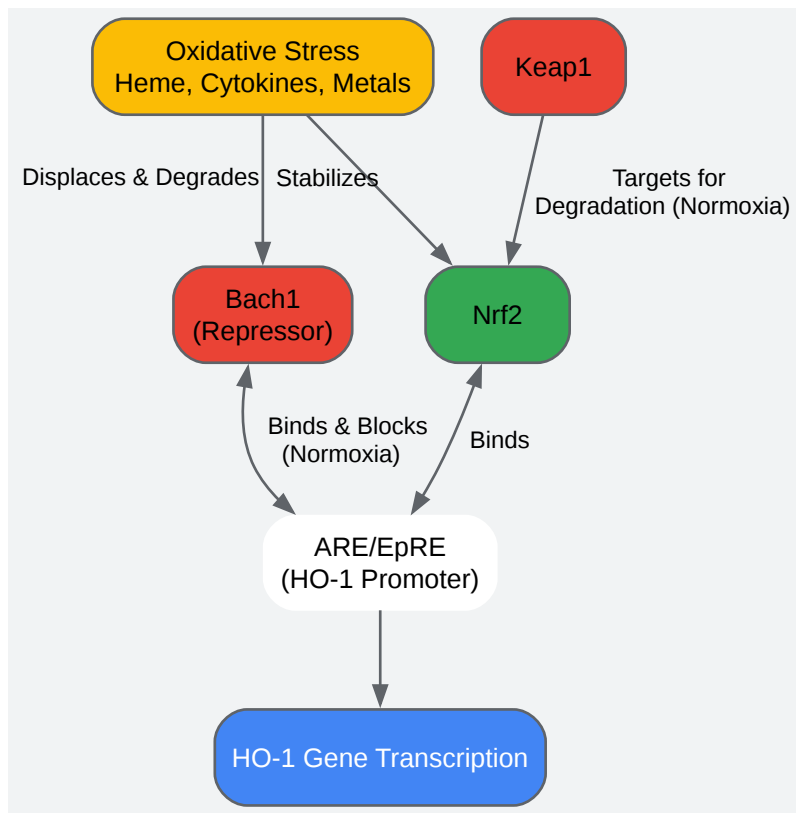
Oxidative Stress
Heme, Cytokines, Metals

Keap1

Displaces & Degrades

Stabilizes

Targets for
Degradation (Normoxia)

Bach1
(Repressor)

Nrf2

Binds & Blocks
(Normoxia)

Binds

ARE/EpRE
(HO-1 Promoter)

HO-1 Gene Transcription